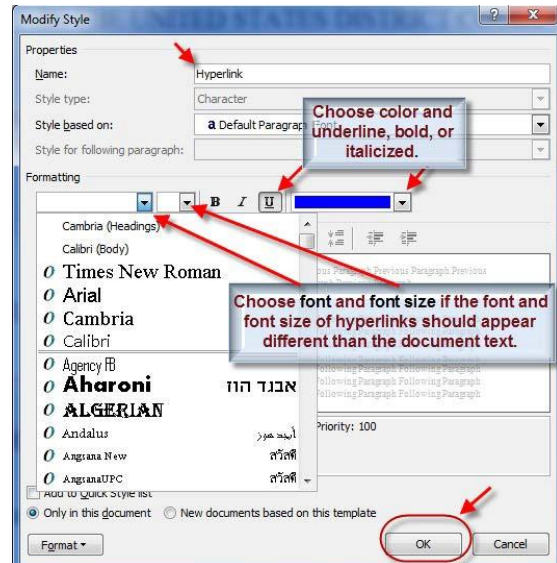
Modify Style

Properties

Name: Hyperlink

Style type: Character

Style based on: a Default Paragraph Font

Style for following paragraph:

Choose color and underline, bold, or italicized.

Formatting

B I U

Cambria (Headings)

Calibri (Body)

Times New Roman

Arial

Cambria

Calibri

Agency FB

Aharoni אבגד הוז

ALGERIAN

Andalus أبجد هوز

Angsana New สวัสดี

AngsanaUPC สวัสดี

Choose font and font size if the font and font size of hyperlinks should appear different than the document text.

Priority: 100

Add to Quick Style list

Only in this document New documents based on this template

Format

OK Cancel